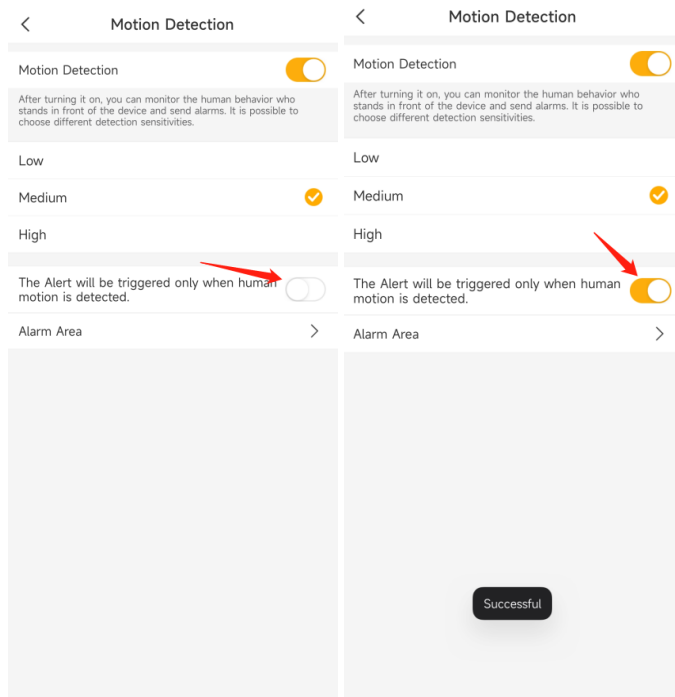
<

Motion Detection

Motion Detection

After turning it on, you can monitor the human behavior who stands in front of the device and send alarms. It is possible to choose different detection sensitivities.

Low

Medium

High

The Alert will be triggered only when human motion is detected.

Alarm Area

>

<

Motion Detection

Motion Detection

After turning it on, you can monitor the human behavior who stands in front of the device and send alarms. It is possible to choose different detection sensitivities.

Low

Medium

High

The Alert will be triggered only when human motion is detected.

Alarm Area

>

Successful